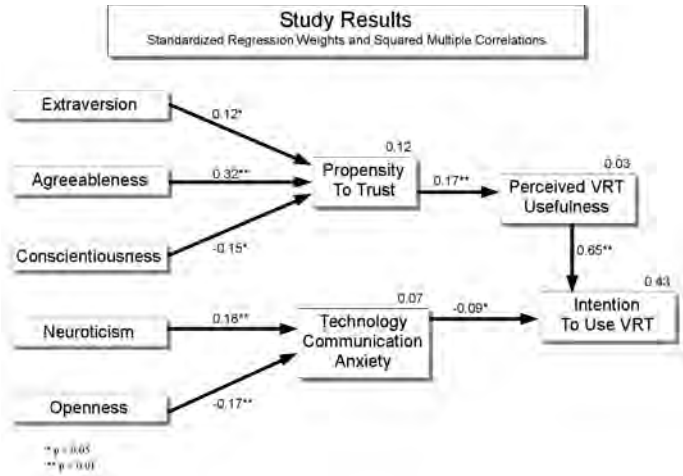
Study Results
Standardized Regression Weights and Squared Multiple Correlations

Extraversion

0.12*

0.12

Propensity To Trust

0.17**

0.03

Perceived VRT Usefulness

Agreeableness

0.32**

Conscientiousness

-0.15*

0.65**

0.43

0.07

Neuroticism

0.18**

Technology Communication Anxiety

-0.09*

Intention To Use VRT

Openness

-0.17**

* p < 0.05
** p < 0.01